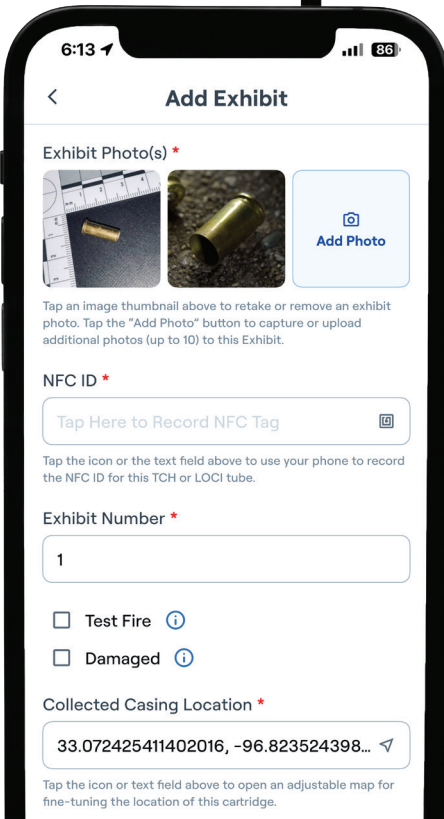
6:13

86

<

Add Exhibit

Exhibit Photo(s) *

Add Photo

Tap an image thumbnail above to retake or remove an exhibit photo. Tap the "Add Photo" button to capture or upload additional photos (up to 10) to this Exhibit.

NFC ID *

Tap Here to Record NFC Tag

Tap the icon or the text field above to use your phone to record the NFC ID for this TCH or LOCI tube.

Exhibit Number *

1

Test Fire

Damaged

Collected Casing Location *

33.072425411402016, -96.823524398...

Tap the icon or text field above to open an adjustable map for fine-tuning the location of this cartridge.